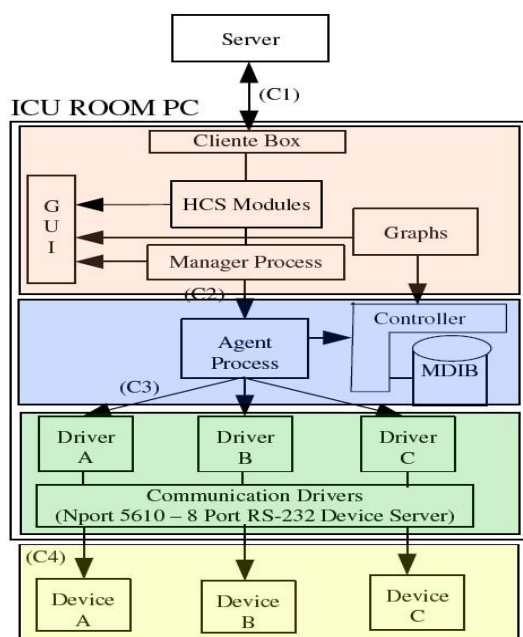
Server

(C1)

ICU ROOM PC

Cliente Box

G U I

HCS Modules

Graphs

Manager Process

(C2)

Controller

Agent Process

MDIB

(C3)

Driver A

Driver B

Driver C

Communication Drivers (Nport 5610 – 8 Port RS-232 Device Server)

(C4)

Device A

Device B

Device C